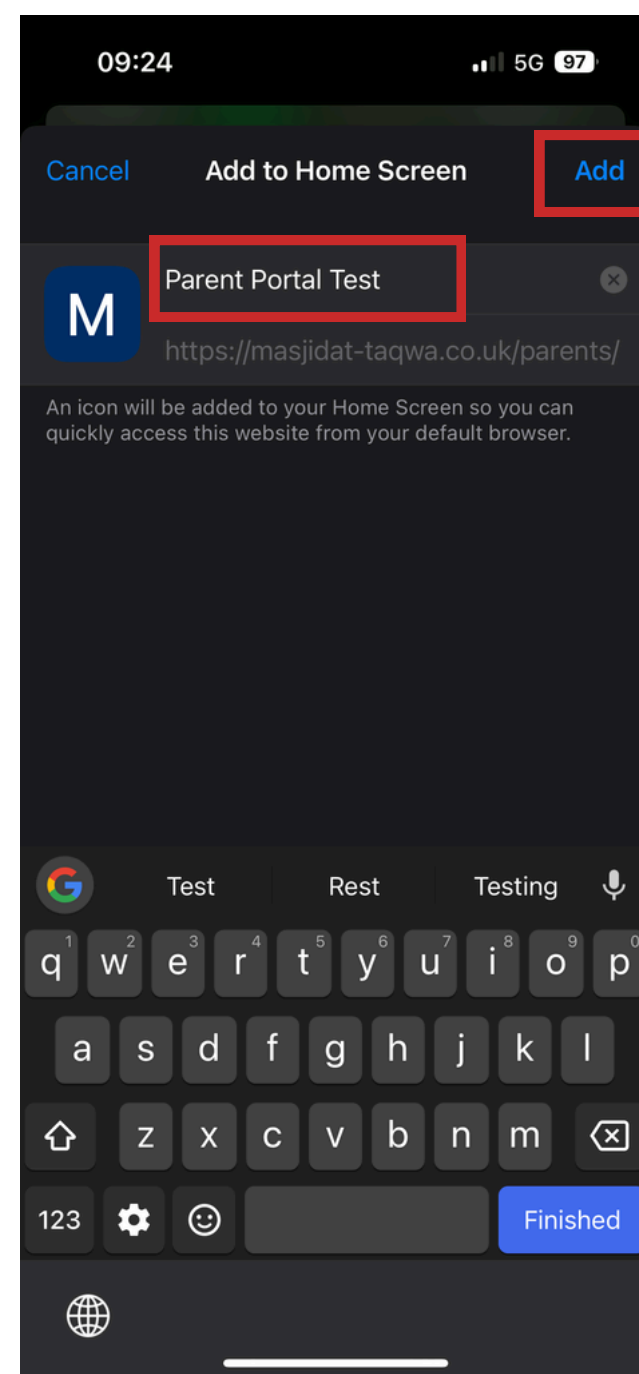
09:24
5G 97

Cancel Add to Home Screen Add

M

Parent Portal Test

https://masjidat-taqwa.co.uk/parents/

An icon will be added to your Home Screen so you can quickly access this website from your default browser.

Test Rest Testing

q 1 w 2 e 3 r 4 t 5 y 6 u 7 i 8 o 9 p 0
a s d f g h j k l
z x c v b n m
123 Finished